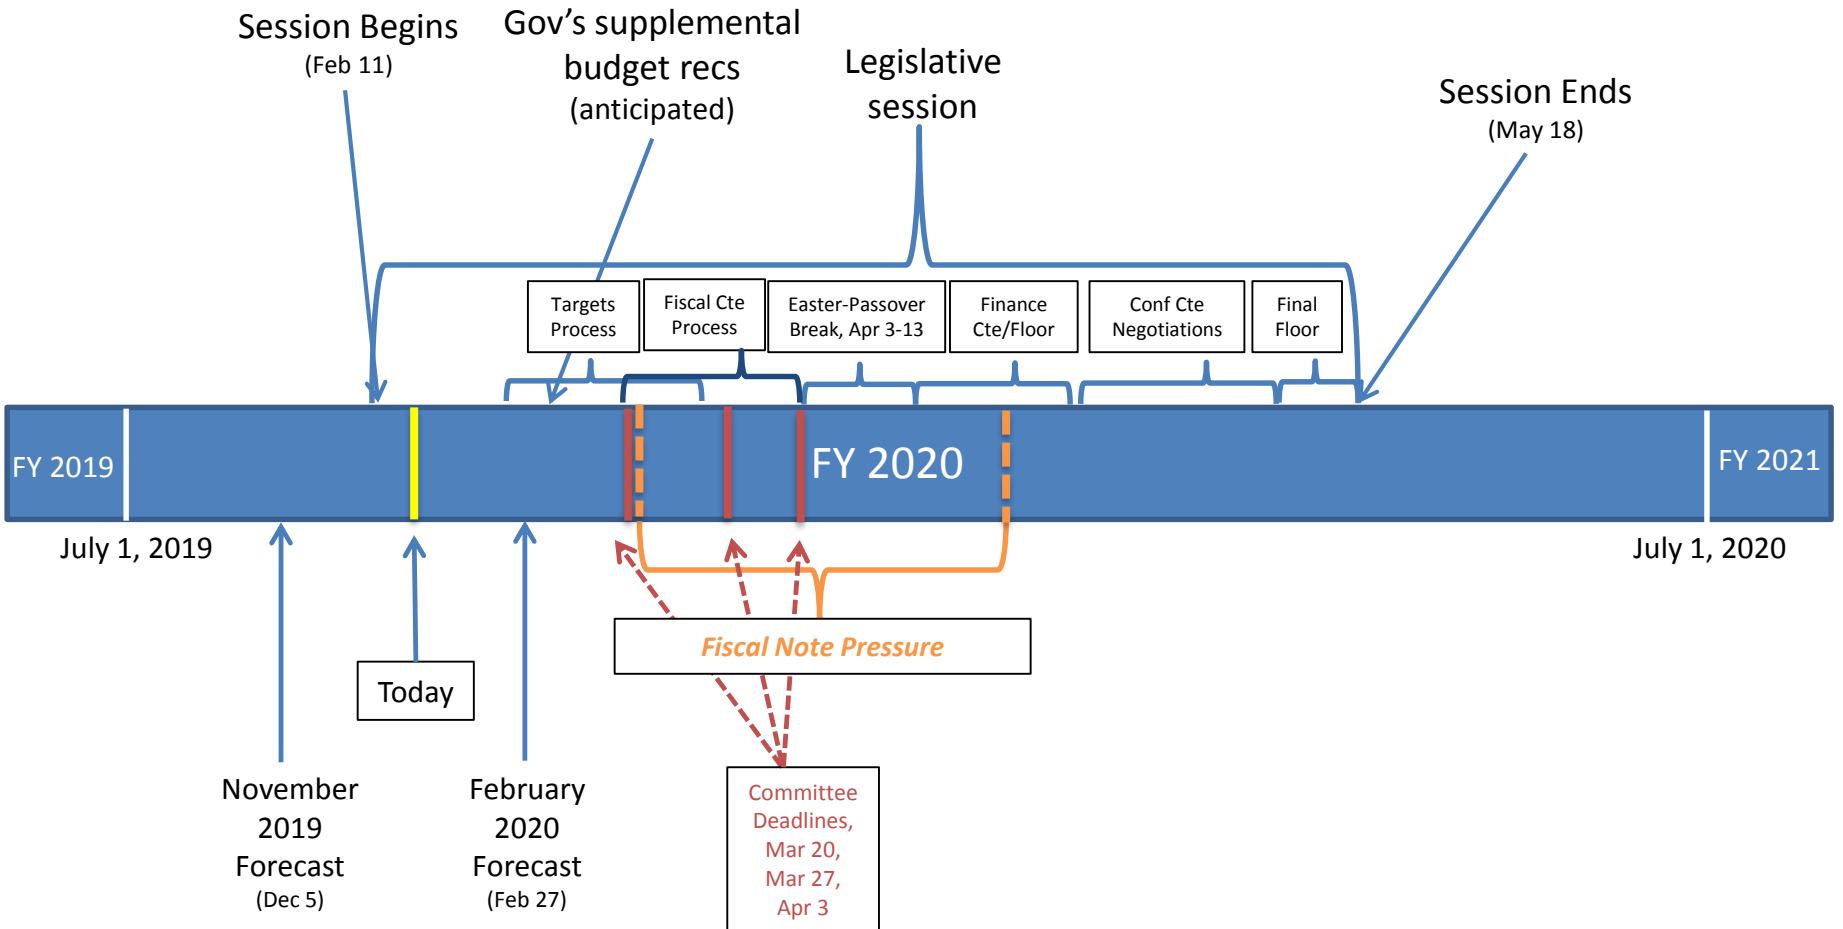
Session Begins
(Feb 11)

Gov's supplemental budget recs (anticipated)

Legislative session

Session Ends
(May 18)

Targets Process

Fiscal Cte Process

Easter-Passover Break, Apr 3-13

Finance Cte/Floor

Conf Cte Negotiations

Final Floor

FY 2019

FY 2020

FY 2021

July 1, 2019

July 1, 2020

Fiscal Note Pressure

Today

November 2019 Forecast
(Dec 5)

February 2020 Forecast
(Feb 27)

Committee Deadlines, Mar 20, Mar 27, Apr 3